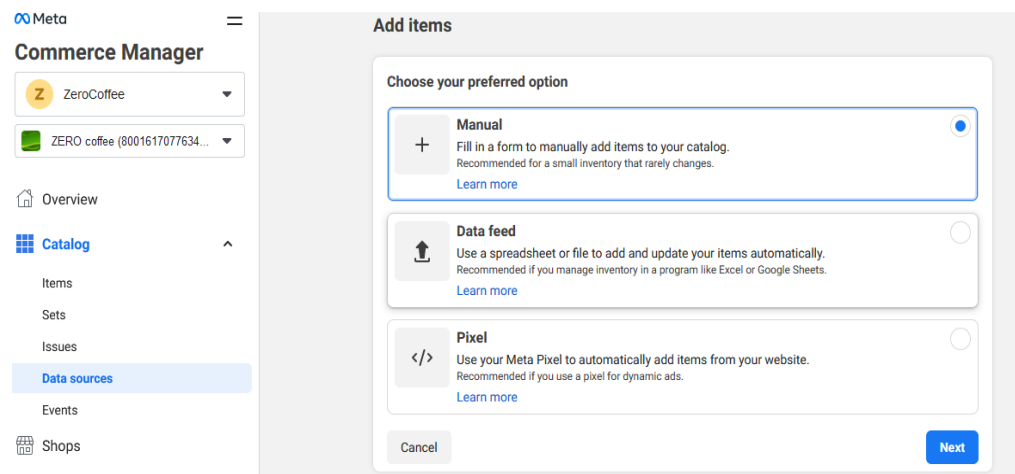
Meta

Commerce Manager

Z ZeroCoffee

ZERO coffee (8001617077634...

Overview

Catalog

Items

Sets

Issues

Data sources

Events

Shops

Add items

Choose your preferred option

Manual
Fill in a form to manually add items to your catalog.
Recommended for a small inventory that rarely changes.
Learn more

Data feed
Use a spreadsheet or file to add and update your items automatically.
Recommended if you manage inventory in a program like Excel or Google Sheets.
Learn more

Pixel
Use your Meta Pixel to automatically add items from your website.
Recommended if you use a pixel for dynamic ads.
Learn more

Cancel

Next